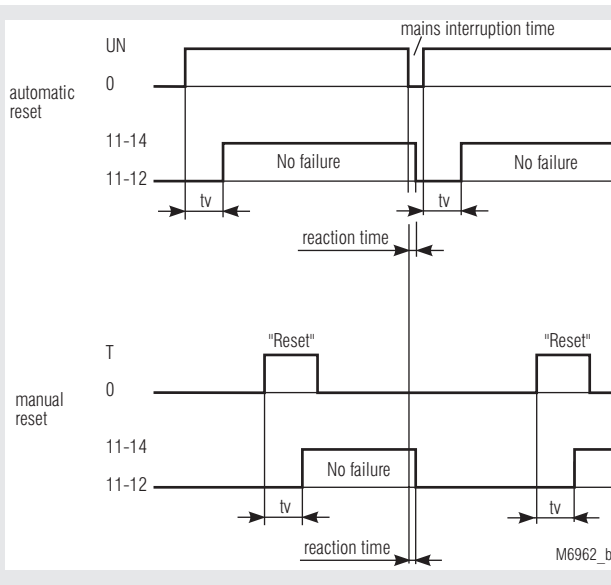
mains interruption time

UN

0

automatic reset

11-14

11-12

No failure

No failure

tv

tv

reaction time

"Reset"

"Reset"

T

0

manual reset

11-14

11-12

No failure

tv

tv

reaction time

M6962_b